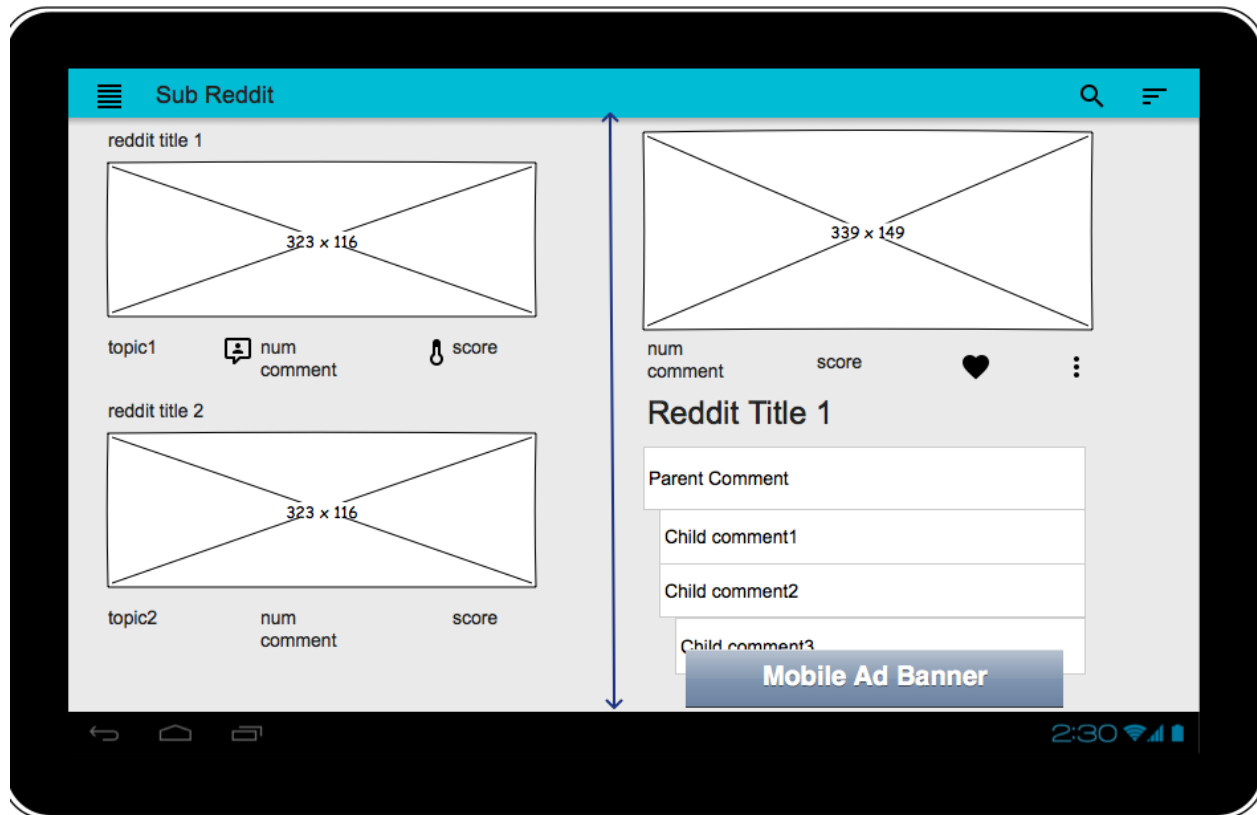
Sub Reddit

reddit title 1

323 x 116

topic1 num comment score

reddit title 2

323 x 116

topic2 num comment score

339 x 149

num comment score

Reddit Title 1

Parent Comment

Child comment1

Child comment2

Child comment3

Mobile Ad Banner

2:30